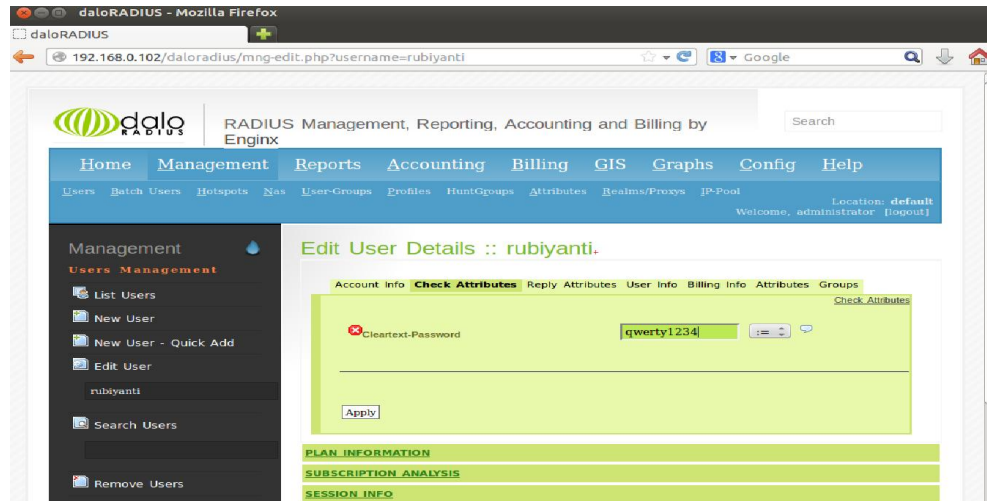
daloRADIUS - Mozilla Firefox

daloRADIUS

192.168.0.102/daloradius/mng-edit.php?username=rubiyanti

Google

dalo RADIUS

RADIUS Management, Reporting, Accounting and Billing by Enginx

Search

Home Management Reports Accounting Billing GIS Graphs Config Help

Users Batch Users Hotspots Nas User-Groups Profiles HuntGroups Attributes Realms/Proxys IP-Pool

Location: default
Welcome, administrator [logout]

Management

Users Management

List Users

New User

New User - Quick Add

Edit User

rubiyanti

Search Users

Remove Users

Edit User Details :: rubiyanti

Account Info Check Attributes Reply Attributes User Info Billing Info Attributes Groups

Check Attributes

Cleartext-Password

qwerty1234

:=

Apply

PLAN INFORMATION

SUBSCRIPTION ANALYSIS

SESSION INFO